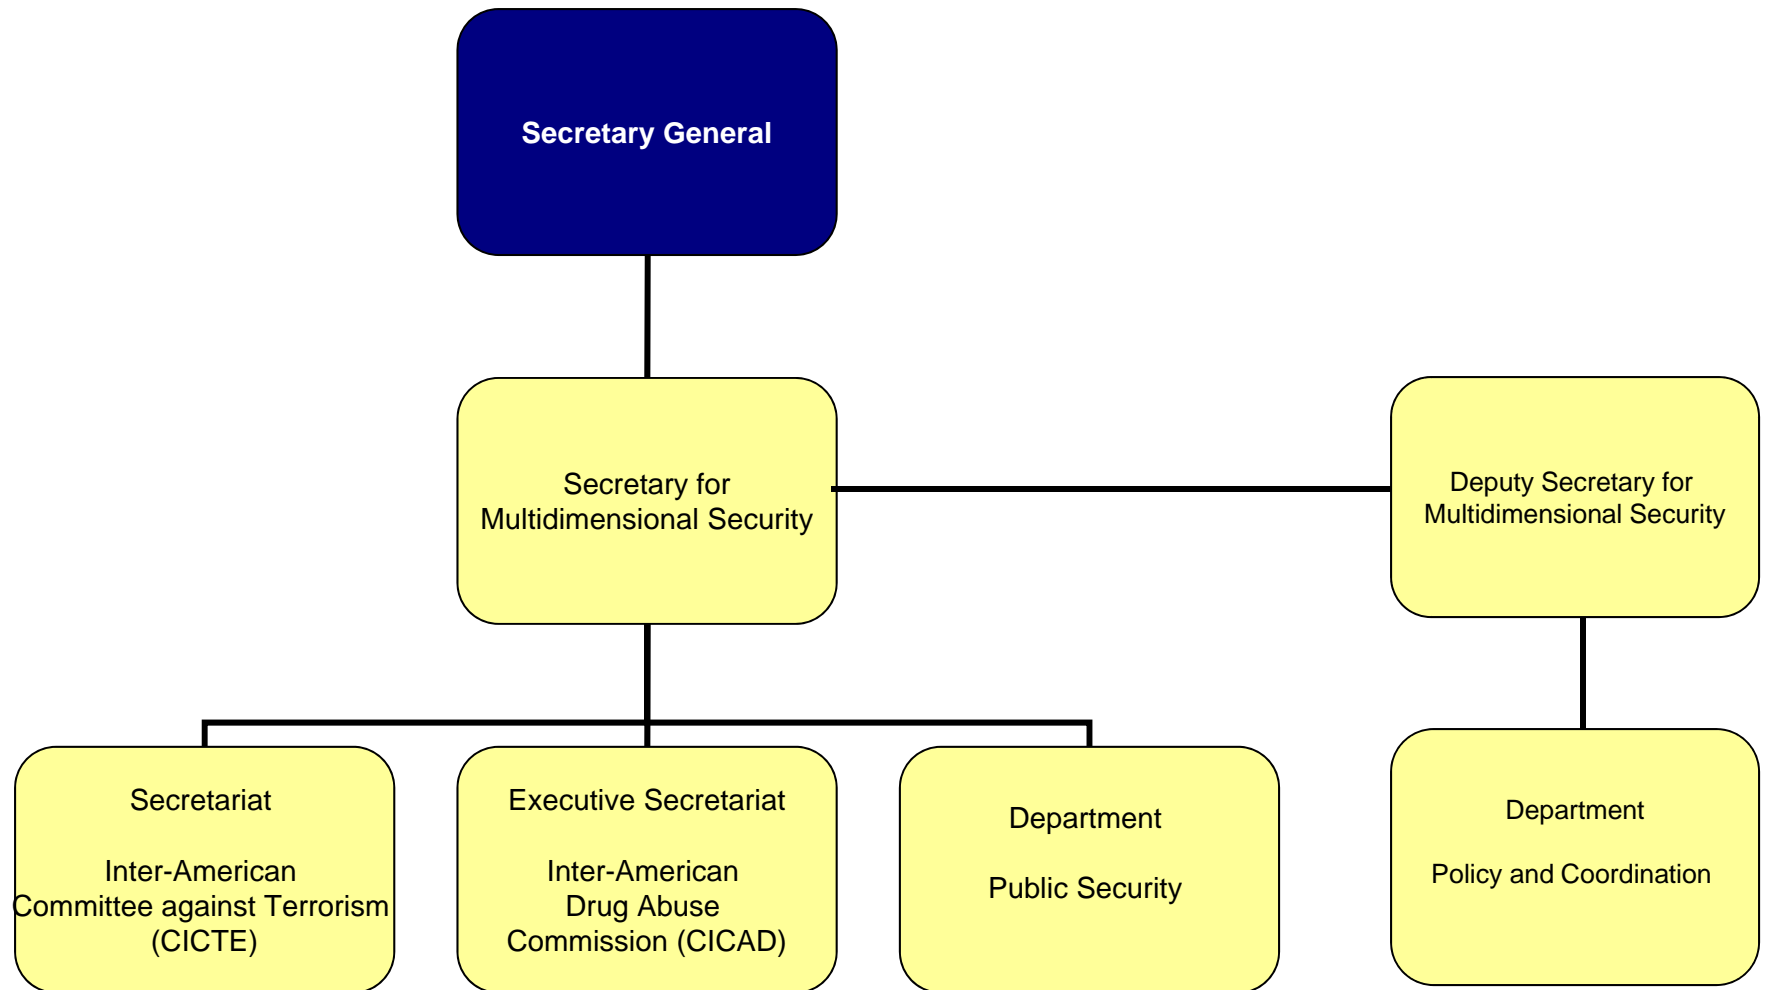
Secretary General

Secretary for Multidimensional Security

Deputy Secretary for Multidimensional Security

Secretariat

Inter-American Committee against Terrorism (CICTE)

Executive Secretariat

Inter-American Drug Abuse Commission (CICAD)

Department

Public Security

Department

Policy and Coordination